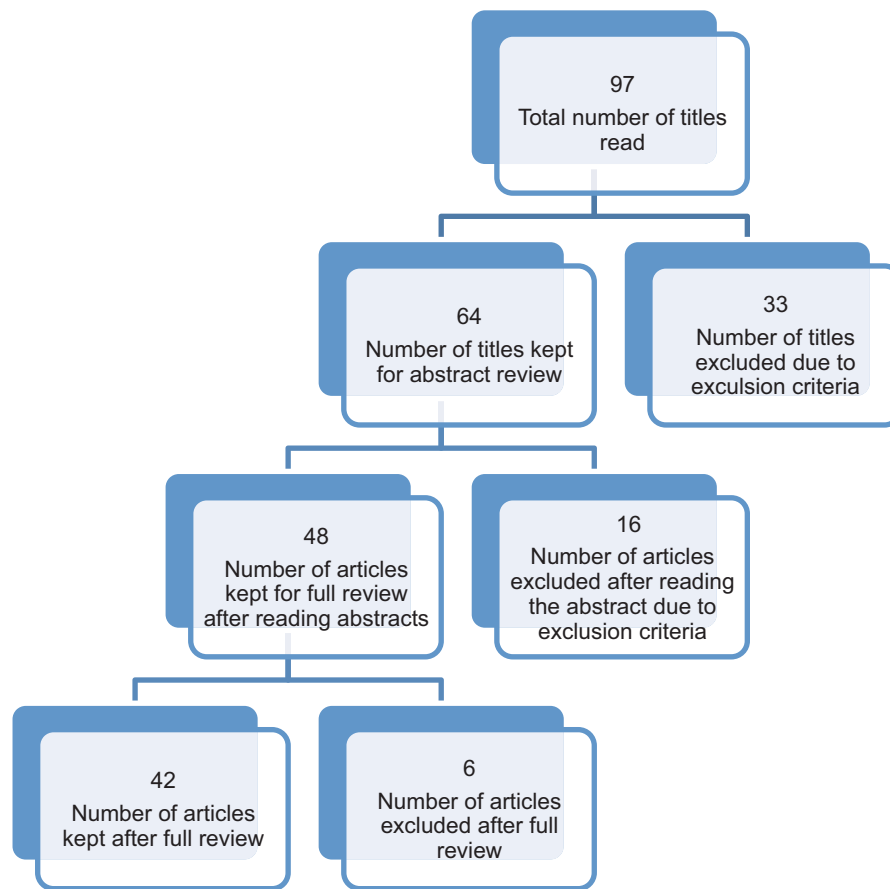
97
Total number of titles read

64
Number of titles kept for abstract review

33
Number of titles excluded due to exculsion criteria

48
Number of articles kept for full review after reading abstracts

16
Number of articles excluded after reading the abstract due to exclusion criteria

42
Number of articles kept after full review

6
Number of articles excluded after full review